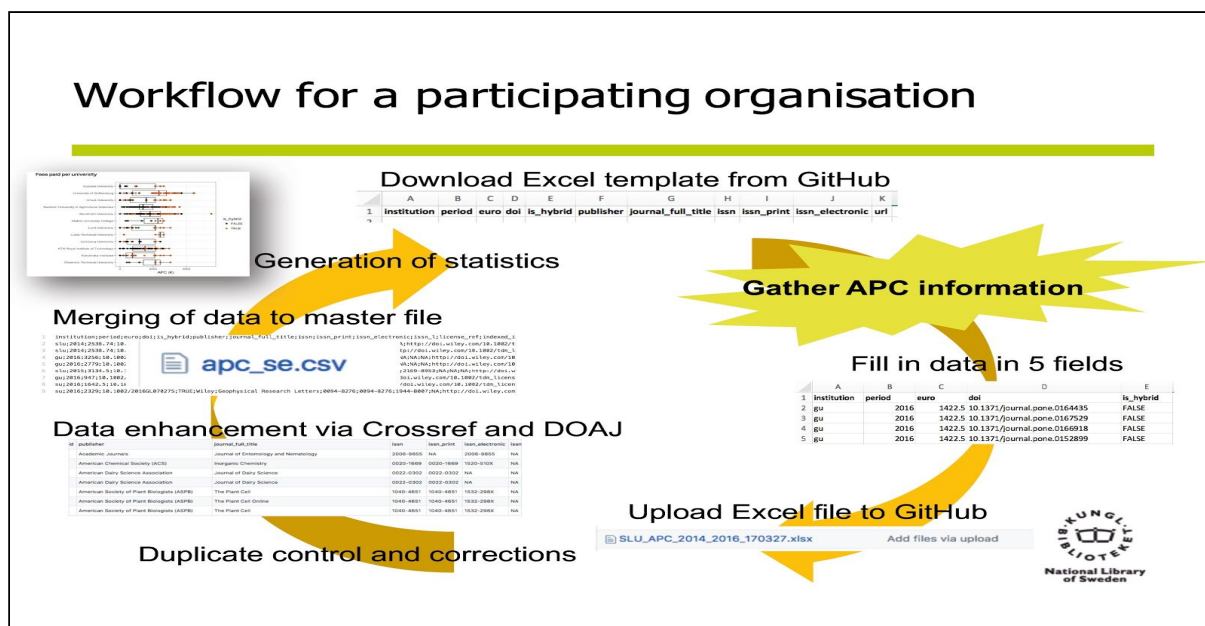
Workflow for a participating organisation

Download Excel template from GitHub

| | A | B | C | D | E | F | G | H | I | J | K |
|---|---|---|---|---|---|---|---|---|---|---|---|
| 1 | institution | period | euro | doi | is_hybrid | publisher | journal_full_title | issn | issn_print | issn_electronic | url |

Fees paid per university

APC (€)

is_hybrid
FALSE
TRUE

Generation of statistics

Gather APC information

Merging of data to master file

apc_se.csv

Fill in data in 5 fields

| | A | B | C | D | E |
|---|---|---|---|---|---|
| 1 | institution | period | euro | doi | is_hybrid |
| 2 | gu | 2016 | 1422.5 | 10.1371/journal.pone.0164435 | FALSE |
| 3 | gu | 2016 | 1422.5 | 10.1371/journal.pone.0167529 | FALSE |
| 4 | gu | 2016 | 1422.5 | 10.1371/journal.pone.0166918 | FALSE |
| 5 | gu | 2016 | 1422.5 | 10.1371/journal.pone.0152899 | FALSE |

Data enhancement via Crossref and DOAJ

| publisher | journal_full_title | issn | issn_print | issn_electronic |
|---|---|---|---|---|
| Academic Journals | Journal of Entomology and Nematology | 2006-9855 | NA | 2006-9855 |
| American Chemical Society (ACS) | Inorganic Chemistry | 0020-1669 | 0020-1669 | 1520-510X |
| American Dairy Science Association | Journal of Dairy Science | 0022-0302 | 0022-0302 | NA |
| American Dairy Science Association | Journal of Dairy Science | 0022-0302 | 0022-0302 | NA |
| American Society of Plant Biologists (ASPB) | The Plant Cell | 1040-4651 | 1040-4651 | 1532-298X |
| American Society of Plant Biologists (ASPB) | The Plant Cell Online | 1040-4651 | 1040-4651 | 1532-298X |
| American Society of Plant Biologists (ASPB) | The Plant Cell | 1040-4651 | 1040-4651 | 1532-298X |

Upload Excel file to GitHub

SLU_APC_2014_2016_170327.xlsx Add files via upload

Duplicate control and corrections

KUNGL. BIBLIOTEKET
National Library of Sweden